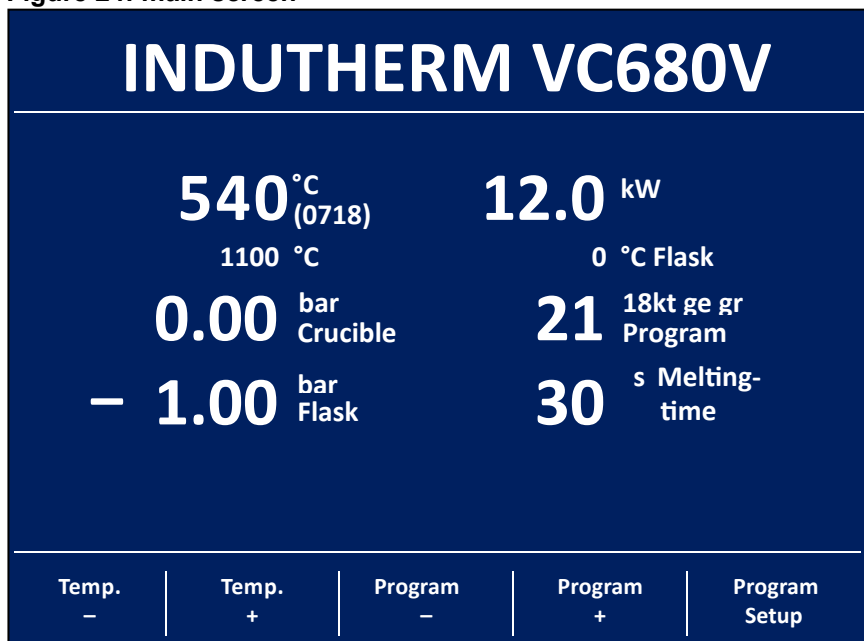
Figure 24: Main Screen

INDUTHERM VC680V

540 °C (0718)

12.0 kW

1100 °C

0 °C Flask

0.00 bar Crucible

21 18kt ge gr Program

– 1.00 bar Flask

30 s Meltingtime

Temp. –

Temp. +

Program –

Program +

Program Setup